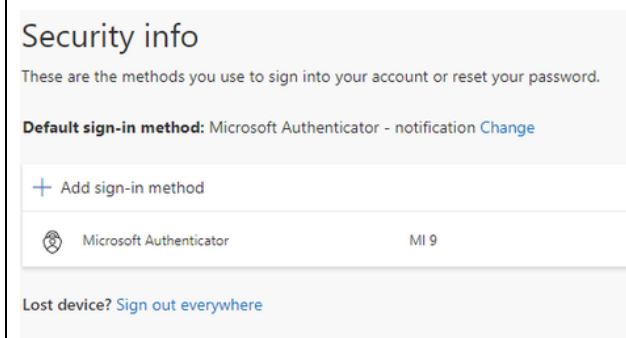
Security info

These are the methods you use to sign into your account or reset your password.

Default sign-in method: Microsoft Authenticator - notification Change

+ Add sign-in method

Microsoft Authenticator MI 9

Lost device? Sign out everywhere